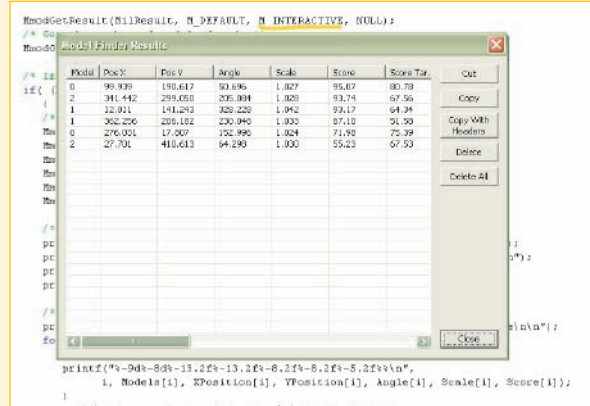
MmodGetResult(MilResult, M_DEFAULT, M_INTERACTIVE, NULL);
/* Ge
MmodG

/* I
if( (
{
/*
Mm
Mm
Mm
Mm
Mm

/*
pr
pr
pr
pr

/*
pr
fo

Model Finder Results

| Model | Pos X | Pos Y | Angle | Scale | Score | Score Tar. |
|---|---|---|---|---|---|---|
| 0 | 99.939 | 190.617 | 50.696 | 1.027 | 95.07 | 80.78 |
| 2 | 341.442 | 259.050 | 205.004 | 1.020 | 93.74 | 67.56 |
| 1 | 12.011 | 141.243 | 328.228 | 1.042 | 93.17 | 64.34 |
| 1 | 362.256 | 206.182 | 230.045 | 1.033 | 87.10 | 51.58 |
| 0 | 276.001 | 17.007 | 152.996 | 1.024 | 71.90 | 75.39 |
| 2 | 27.701 | 410.613 | 64.298 | 1.000 | 55.23 | 67.53 |

Cut
Copy
Copy With Headers
Delete
Delete All
Close

);
n");
e\n\n");

printf("%-9d%-8d%-13.2f%-13.2f%-8.2f%-8.2f%-5.2f%%\n",
i, Models[i], XPosition[i], YPosition[i], Angle[i], Scale[i], Score[i]);
}